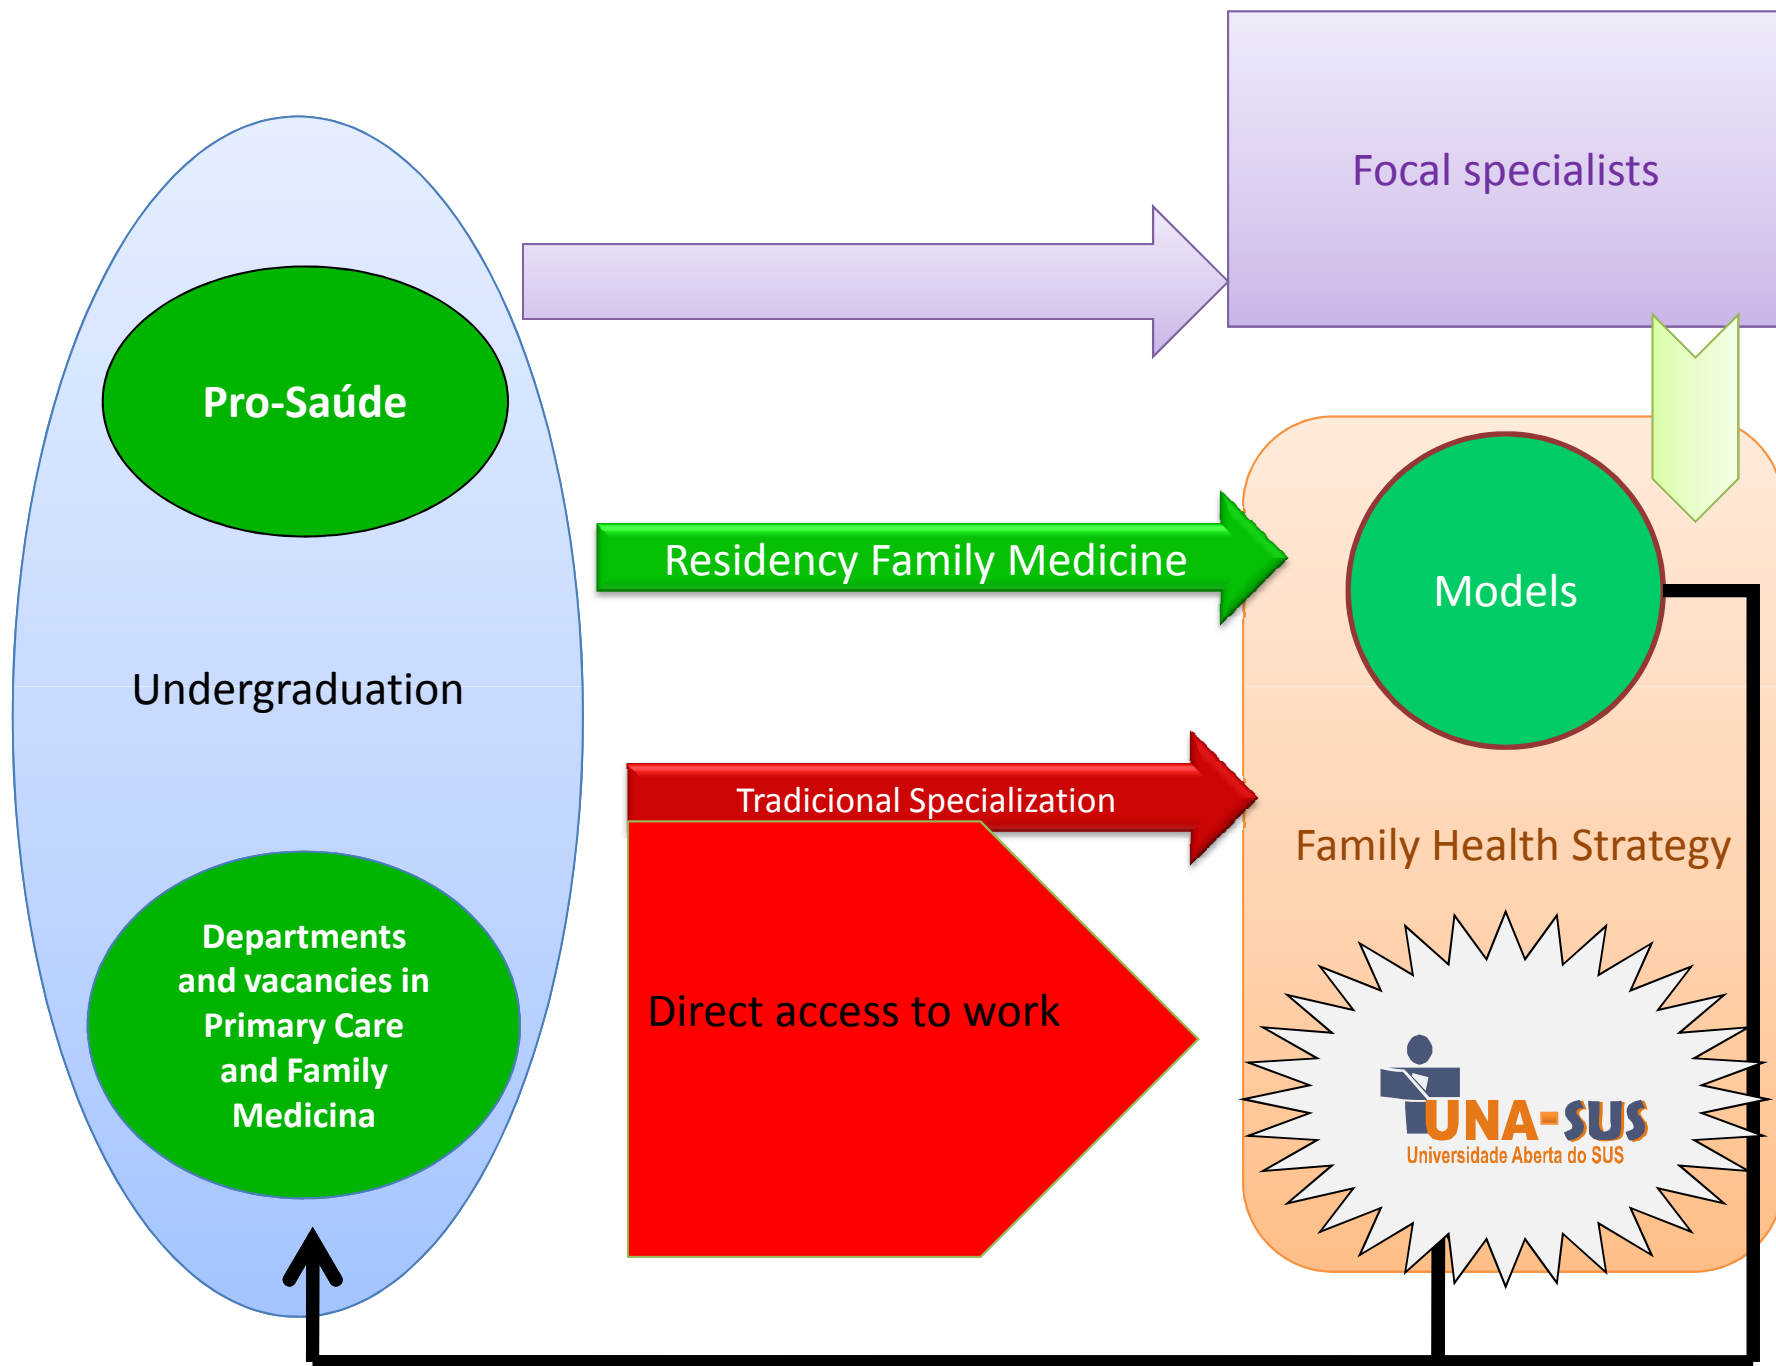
Focal specialists

Pro-Saúde

Residency Family Medicine

Models

Undergraduation

Tradicional Specialization

Family Health Strategy

Departments and vacancies in Primary Care and Family Medicina

Direct access to work

UNA-SUS
Universidade Aberta do SUS